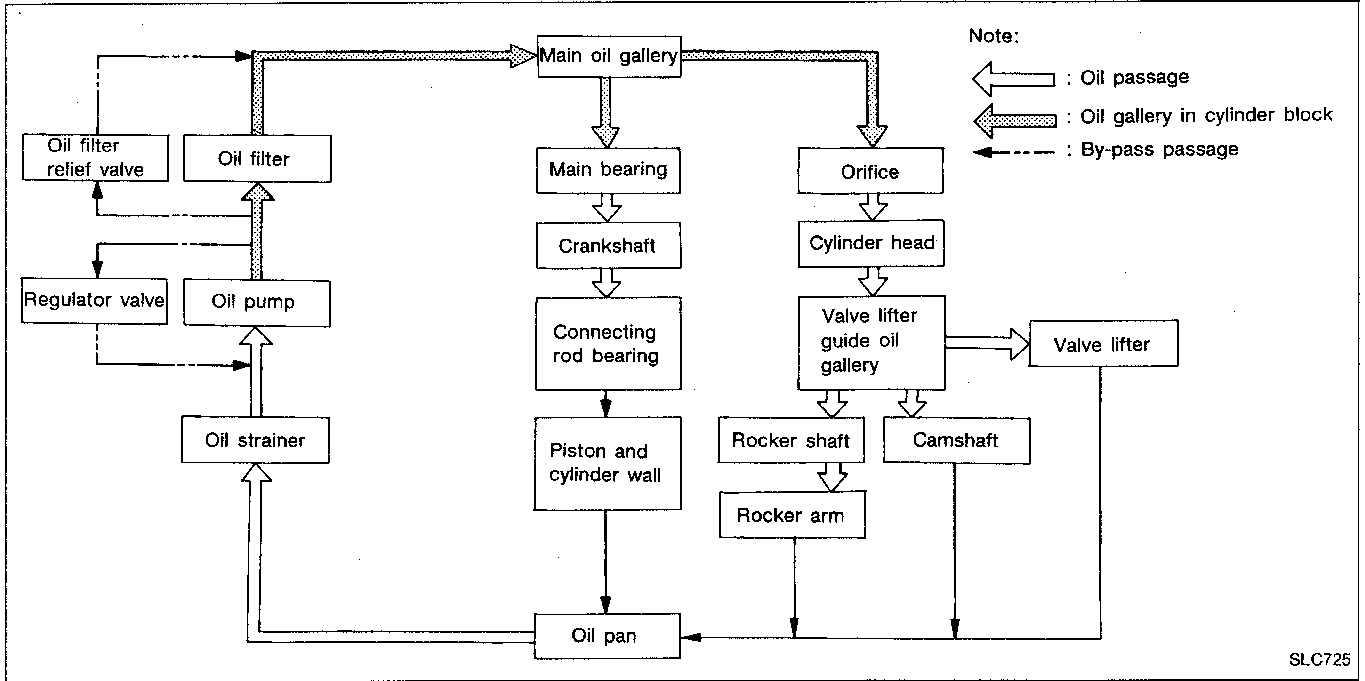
Main oil gallery

Note:
: Oil passage
: Oil gallery in cylinder block
: By-pass passage

Oil filter relief valve

Oil filter

Main bearing

Orifice

Crankshaft

Cylinder head

Regulator valve

Oil pump

Connecting rod bearing

Valve lifter guide oil gallery

Valve lifter

Oil strainer

Piston and cylinder wall

Rocker shaft

Camshaft

Rocker arm

Oil pan

SLC725